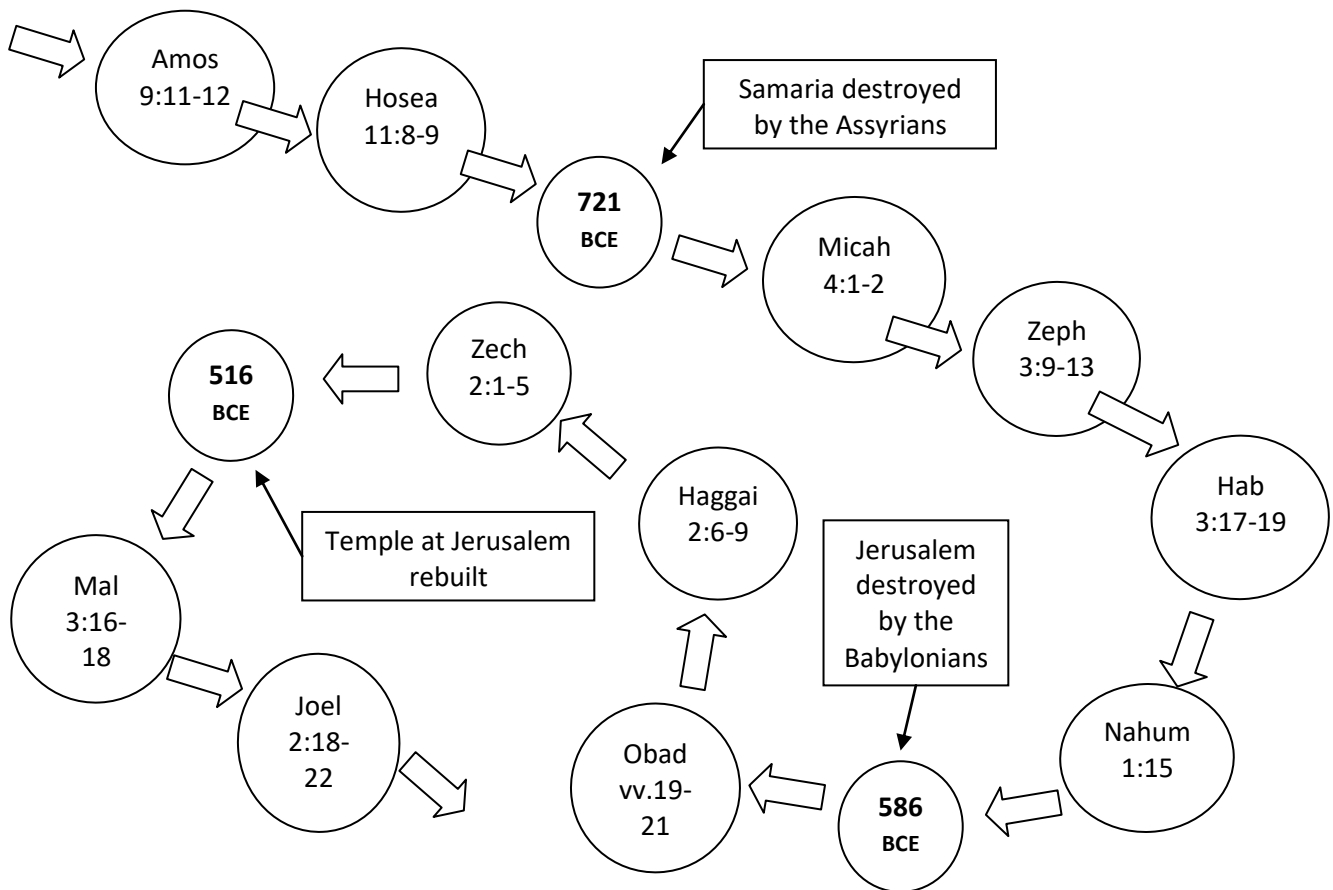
Amos 9:11-12

Hosea 11:8-9

Samaria destroyed by the Assyrians

**721** **BCE**

Micah 4:1-2

Zeph 3:9-13

Hab 3:17-19

Nahum 1:15

Jerusalem destroyed by the Babylonians

**586** **BCE**

Obad vv.19-21

Haggai 2:6-9

Zech 2:1-5

**516** **BCE**

Temple at Jerusalem rebuilt

Mal 3:16-18

Joel 2:18-22